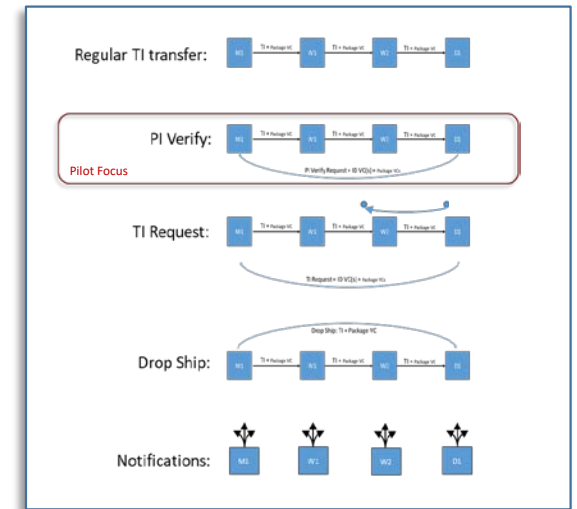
Regular TI transfer:

M1 — TI + Package VC — W1 — TI + Package VC — W2 — TI + Package VC — D1

PI Verify:

M1 — TI + Package VC — W1 — TI + Package VC — W2 — TI + Package VC — D1

PI Verify Request + ID VC(s) + Package VCs

Pilot Focus

TI Request:

M1 — TI + Package VC — W1 — TI + Package VC — W2 — TI + Package VC — D1

TI Request + ID VC(s) + Package VCs

Drop Ship: TI + Package VC

Drop Ship:

M1 — TI + Package VC — W1 — TI + Package VC — W2 — TI + Package VC — D1

Notifications:

M1 W1 W2 D1